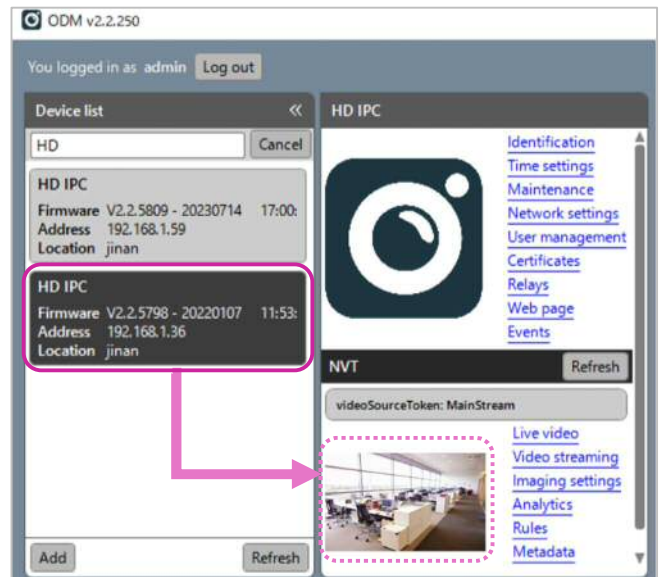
ODM v2.2.250

You logged in as admin Log out

Device list «

HD Cancel

HD IPC
Firmware V2.2.5809 - 20230714 17:00:
Address 192.168.1.59
Location jinan

HD IPC
Firmware V2.2.5798 - 20220107 11:53:
Address 192.168.1.36
Location jinan

Add Refresh

HD IPC

Identification
Time settings
Maintenance
Network settings
User management
Certificates
Relays
Web page
Events

NVT Refresh

videoSourceToken: MainStream

Live video
Video streaming
Imaging settings
Analytics
Rules
Metadata